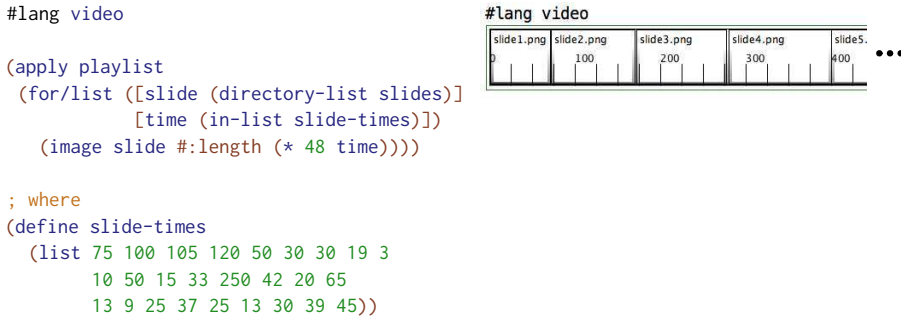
#lang video

(apply playlist
 (for/list ([slide (directory-list slides)]
            [time (in-list slide-times)])
   (image slide #:length (* 48 time))))

; where
(define slide-times
  (list 75 100 105 120 50 30 30 19 3
        10 50 15 33 250 42 20 65
        13 9 25 37 25 13 30 39 45))

#lang video

slide1.png slide2.png slide3.png slide4.png slide5.

0 100 200 300 400

•••